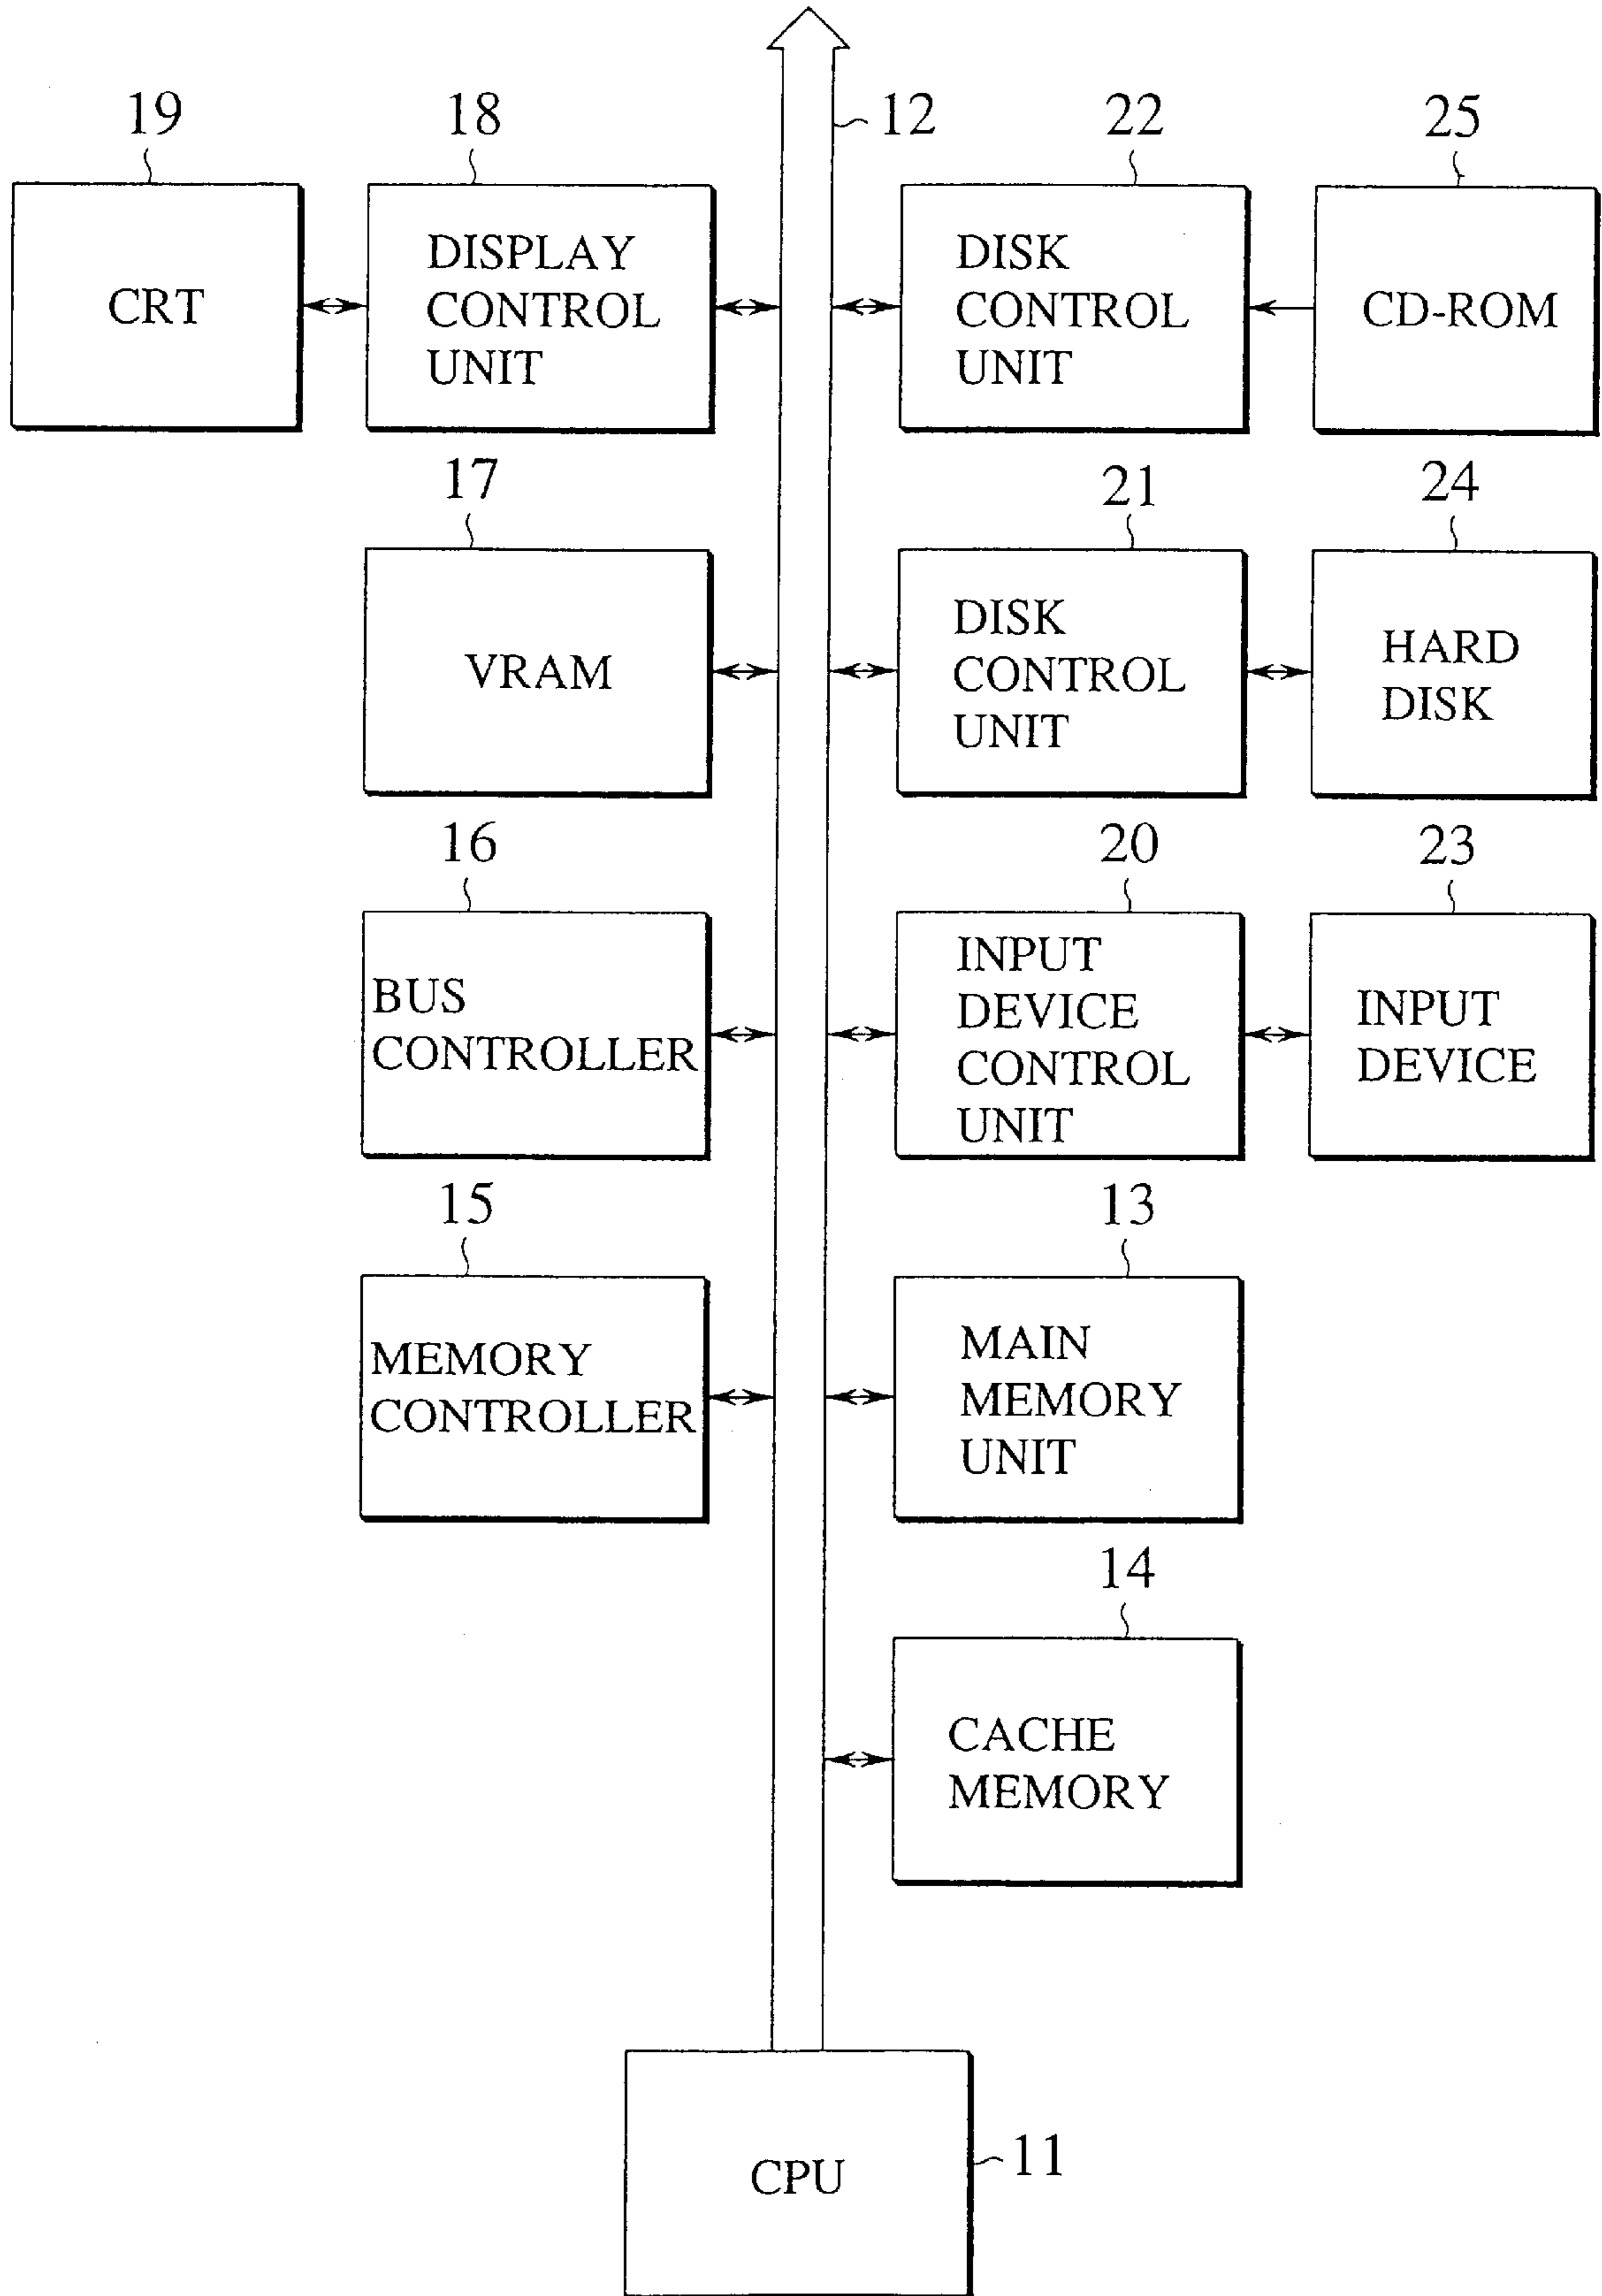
19
CRT

18
DISPLAY CONTROL UNIT

12

22
DISK CONTROL UNIT

25
CD-ROM

17
VRAM

21
DISK CONTROL UNIT

24
HARD DISK

16
BUS CONTROLLER

20
INPUT DEVICE CONTROL UNIT

23
INPUT DEVICE

15
MEMORY CONTROLLER

13
MAIN MEMORY UNIT

14
CACHE MEMORY

CPU
11